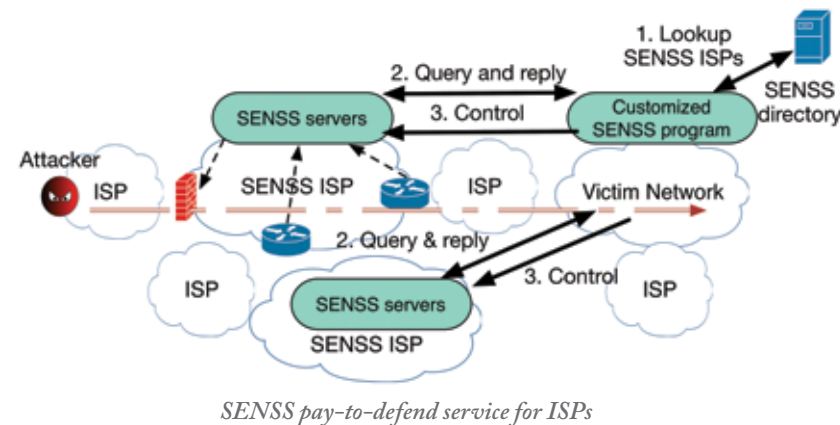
1. Lookup SENSS ISPs

SENSS directory

2. Query and reply

3. Control

SENSS servers

Customized SENSS program

Attacker

ISP

SENSS ISP

ISP

Victim Network

2. Query & reply

ISP

3. Control

ISP

SENSS servers

SENSS ISP

SENSS pay-to-defend service for ISPs